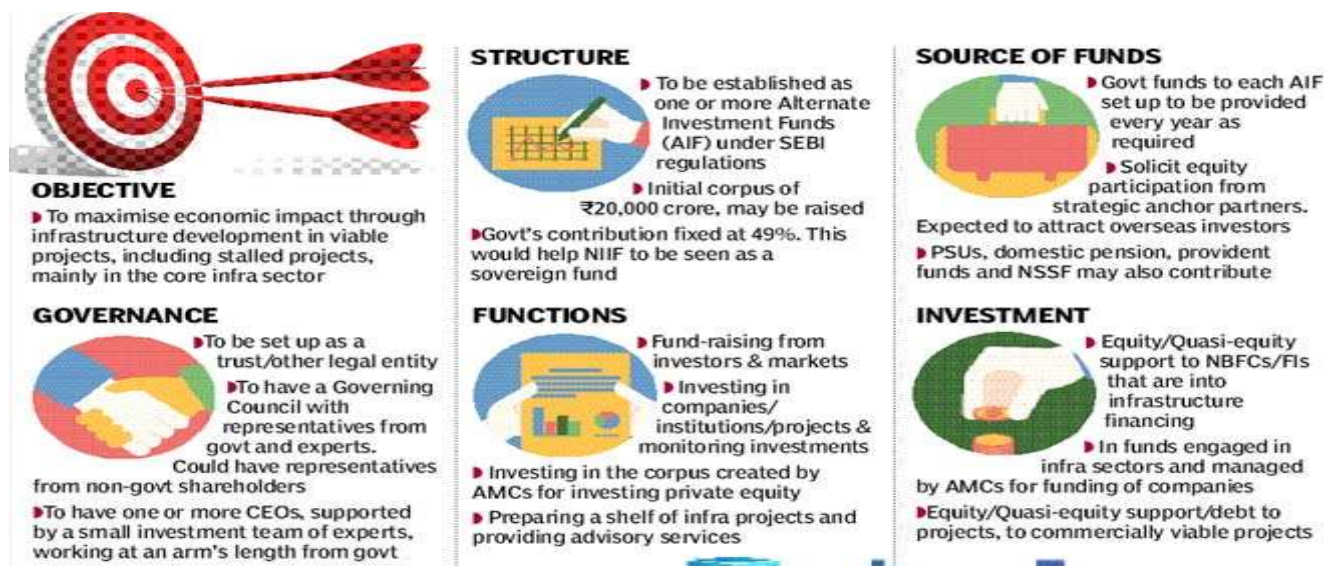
OBJECTIVE

To maximise economic impact through infrastructure development in viable projects, including stalled projects, mainly in the core infra sector

GOVERNANCE

To be set up as a trust/other legal entity

To have a Governing Council with representatives from govt and experts. Could have representatives from non-govt shareholders

To have one or more CEOs, supported by a small investment team of experts, working at an arm's length from govt

STRUCTURE

To be established as one or more Alternate Investment Funds (AIF) under SEBI regulations

Initial corpus of ₹20,000 crore, may be raised

Govt's contribution fixed at 49%. This would help NIIF to be seen as a sovereign fund

FUNCTIONS

Fund-raising from investors & markets

Investing in companies/ institutions/projects & monitoring investments

Investing in the corpus created by AMCs for investing private equity

Preparing a shelf of infra projects and providing advisory services

SOURCE OF FUNDS

Govt funds to each AIF set up to be provided every year as required

Solicit equity participation from strategic anchor partners. Expected to attract overseas investors

PSUs, domestic pension, provident funds and NSSF may also contribute

INVESTMENT

Equity/Quasi-equity support to NBFCs/FIs that are into infrastructure financing

In funds engaged in infra sectors and managed by AMCs for funding of companies

Equity/Quasi-equity support/debt to projects, to commercially viable projects